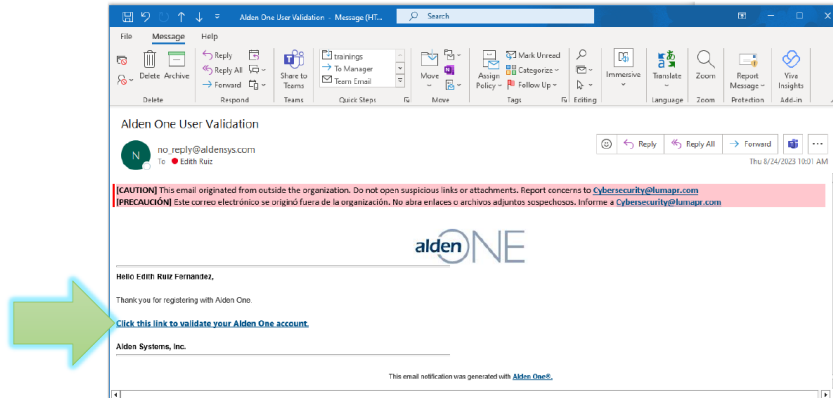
Alden One User Validation - Message (HT...

Search

File Message Help

Delete Archive

Reply
Reply All
Forward

Share to Teams

trainings
To Manager
Team Email

Move

Assign Policy

Mark Unread
Categorize
Follow Up

Editing

Immersive

Translate

Zoom

Report Message

Viva Insights

Delete Respond Teams Quick Steps Move Tags Editing Language Zoom Protection Add-in

Alden One User Validation

N no_reply@aldensys.com
To Edith Ruiz

Reply Reply All Forward

Thu 8/24/2023 10:01 AM

[CAUTION] This email originated from outside the organization. Do not open suspicious links or attachments. Report concerns to Cybersecurity@lumapr.com
[PRECAUCIÓN] Este correo electrónico se originó fuera de la organización. No abra enlaces o archivos adjuntos sospechosos. Informe a Cybersecurity@lumapr.com

alden ONE

Hello Edith Ruiz Fernandez,

Thank you for registering with Alden One.

Click this link to validate your Alden One account.

Alden Systems, Inc.

This email notification was generated with Alden One®.